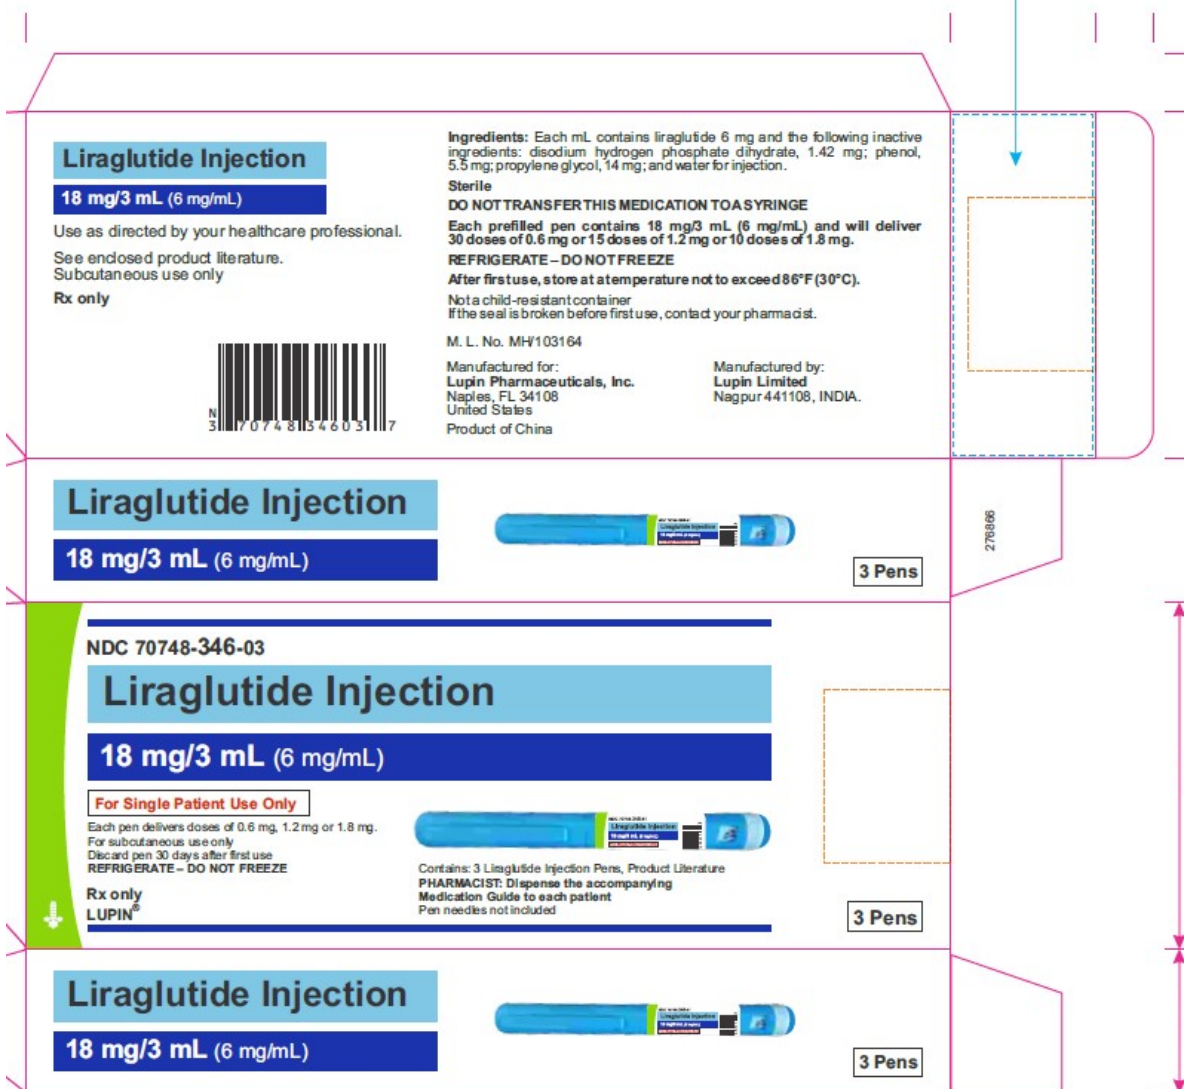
Liraglutide Injection

18 mg/3 mL (6 mg/mL)

Use as directed by your healthcare professional.

See enclosed product literature.
Subcutaneous use only

Rx only

N 3 70748 34603 7

Ingredients: Each mL contains liraglutide 6 mg and the following inactive ingredients: disodium hydrogen phosphate dihydrate, 1.42 mg; phenol, 5.5 mg; propylene glycol, 14 mg; and water for injection.

Sterile

DO NOT TRANSFER THIS MEDICATION TO A SYRINGE

Each prefilled pen contains 18 mg/3 mL (6 mg/mL) and will deliver 30 doses of 0.6 mg or 15 doses of 1.2 mg or 10 doses of 1.8 mg.

REFRIGERATE – DO NOT FREEZE

After first use, store at a temperature not to exceed 86°F (30°C).

Not a child-resistant container
If the seal is broken before first use, contact your pharmacist.

M. L. No. MH/103164

Manufactured for:
Lupin Pharmaceuticals, Inc.
Naples, FL 34108
United States

Product of China

Manufactured by:
Lupin Limited
Nagpur 441108, INDIA.

Liraglutide Injection

18 mg/3 mL (6 mg/mL)

3 Pens

276866

NDC 70748-346-03

Liraglutide Injection

18 mg/3 mL (6 mg/mL)

For Single Patient Use Only

Each pen delivers doses of 0.6 mg, 1.2 mg or 1.8 mg.
For subcutaneous use only
Discard pen 30 days after first use
REFRIGERATE – DO NOT FREEZE

Rx only
LUPIN®

Contains: 3 Liraglutide Injection Pens, Product Literature
PHARMACIST: Dispense the accompanying Medication Guide to each patient
Pen needles not included

3 Pens

Liraglutide Injection

18 mg/3 mL (6 mg/mL)

3 Pens